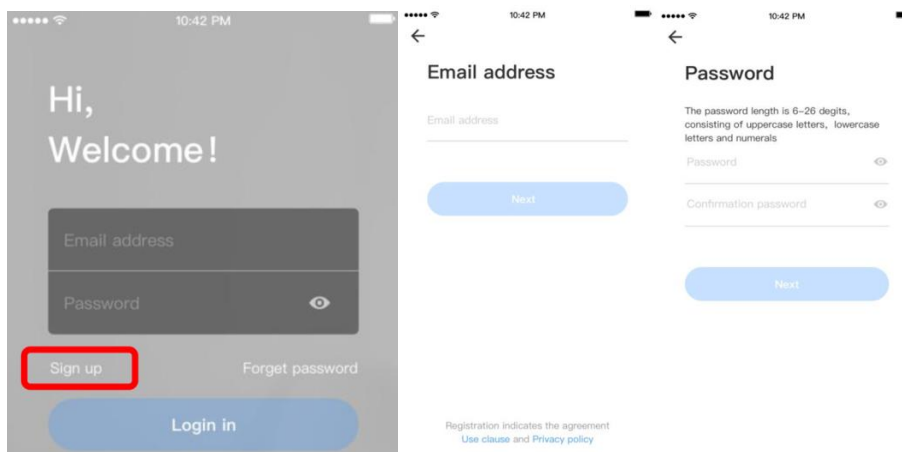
10:42 PM

Hi,
Welcome!

Email address

Password

Sign up

Forget password

Login in

10:42 PM

←

Email address

Email address

Next

Registration indicates the agreement
Use clause and Privacy policy

10:42 PM

←

Password

The password length is 6-26 degits, consisting of uppercase letters, lowercase letters and numerals

Password

Confirmation password

Next